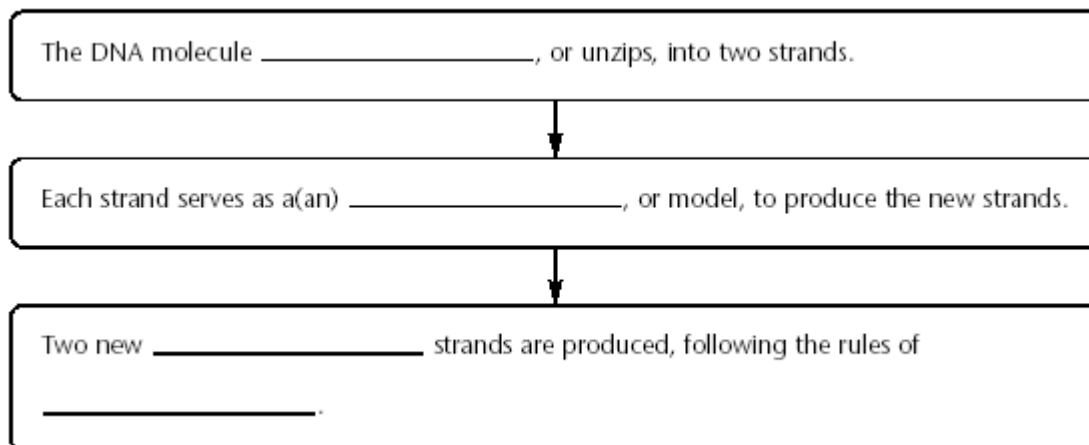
The DNA molecule ____________________, or unzips, into two strands.

Each strand serves as a(an) ____________________, or model, to produce the new strands.

Two new ____________________ strands are produced, following the rules of

____________________.